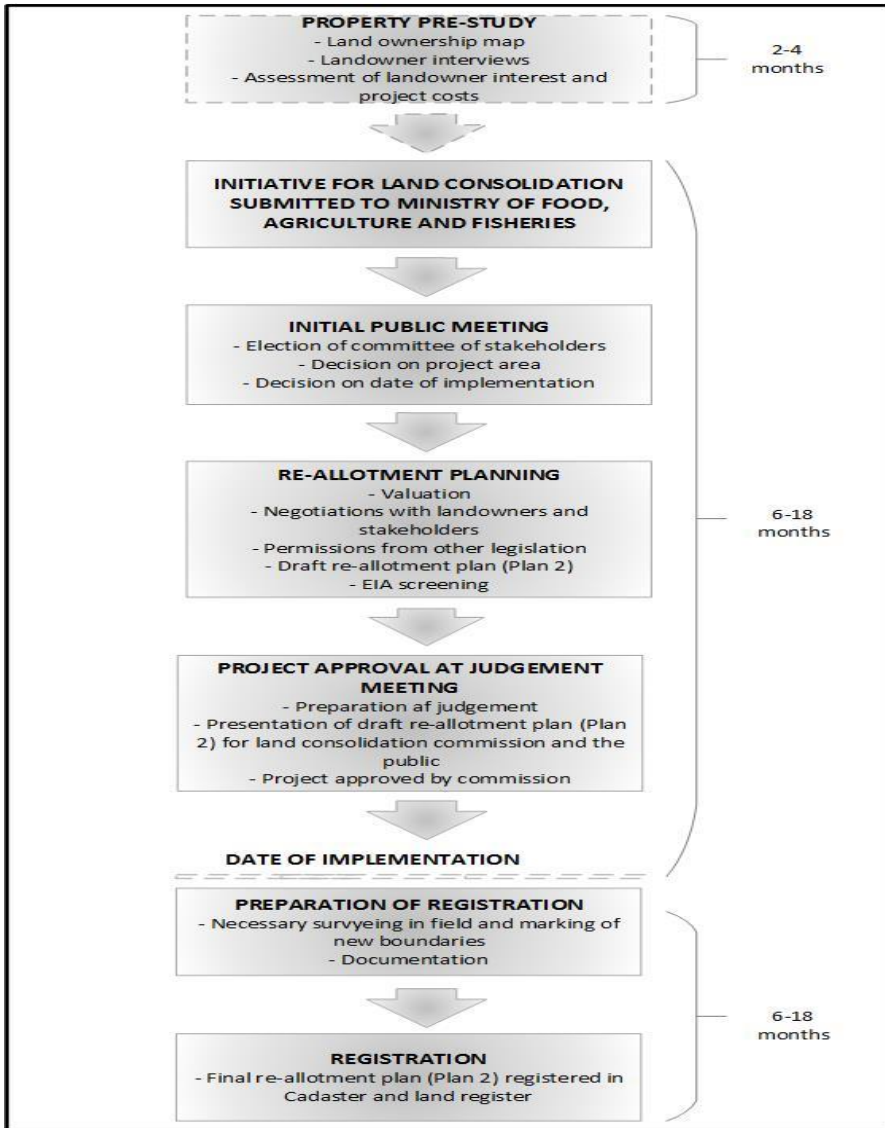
PROPERTY PRE-STUDY
- Land ownership map
- Landowner interviews
- Assessment of landowner interest and project costs

2-4 months

INITIATIVE FOR LAND CONSOLIDATION SUBMITTED TO MINISTRY OF FOOD, AGRICULTURE AND FISHERIES

INITIAL PUBLIC MEETING
- Election of committee of stakeholders
- Decision on project area
- Decision on date of implementation

RE-ALLOTMENT PLANNING
- Valuation
- Negotiations with landowners and stakeholders
- Permissions from other legislation
- Draft re-allotment plan (Plan 2)
- EIA screening

6-18 months

PROJECT APPROVAL AT JUDGEMENT MEETING
- Preparation af judgement
- Presentation of draft re-allotment plan (Plan 2) for land consolidation commission and the public
- Project approved by commission

DATE OF IMPLEMENTATION

PREPARATION OF REGISTRATION
- Necessary survyeing in field and marking of new boundaries
- Documentation

6-18 months

REGISTRATION
- Final re-allotment plan (Plan 2) registered in Cadaster and land register